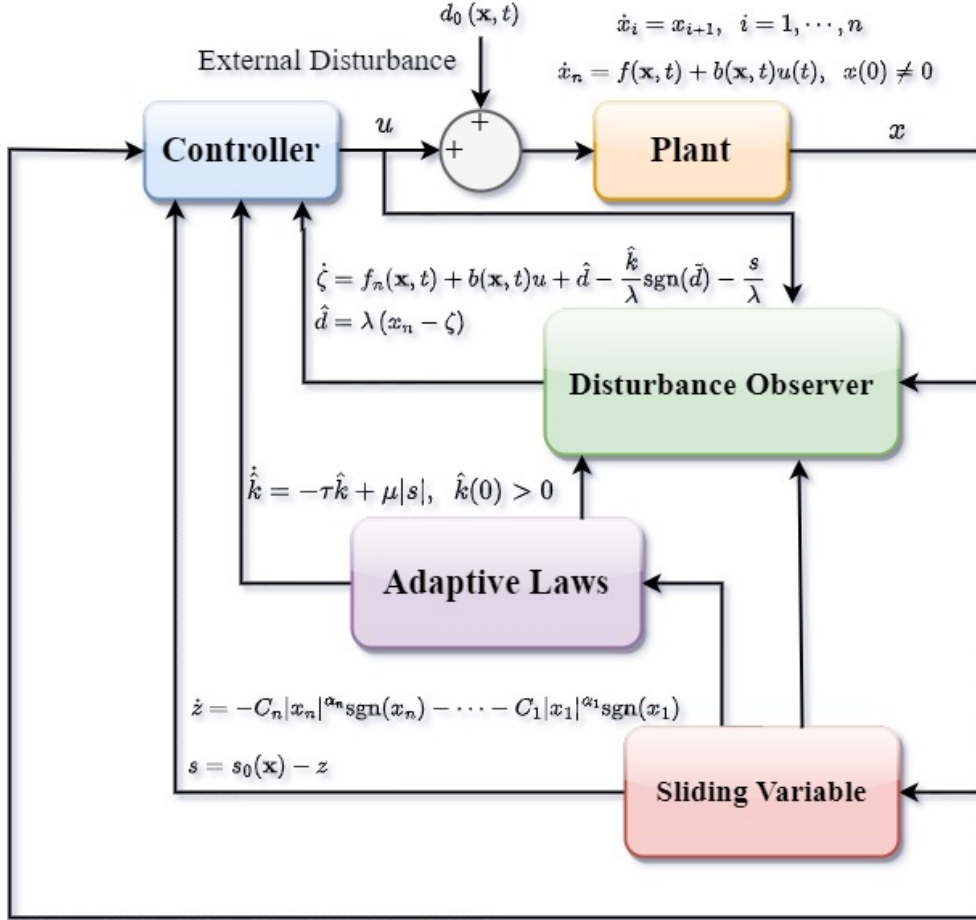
$d_0(\mathbf{x}, t)$

External Disturbance

$\dot{x}_i = x_{i+1}, \ i = 1, \cdots, n$

$\dot{x}_n = f(\mathbf{x}, t) + b(\mathbf{x}, t)u(t), \ x(0) \neq 0$

Controller

$u$

+

+

Plant

$x$

$\dot{\zeta} = f_n(\mathbf{x}, t) + b(\mathbf{x}, t)u + \hat{d} - \frac{\hat{k}}{\lambda}\text{sgn}(\tilde{d}) - \frac{s}{\lambda}$

$\hat{d} = \lambda(x_n - \zeta)$

Disturbance Observer

$\dot{\hat{k}} = -\tau\hat{k} + \mu|s|, \ \hat{k}(0) > 0$

Adaptive Laws

$\dot{z} = -C_n|x_n|^{\alpha_n}\text{sgn}(x_n) - \cdots - C_1|x_1|^{\alpha_1}\text{sgn}(x_1)$

$s = s_0(\mathbf{x}) - z$

Sliding Variable